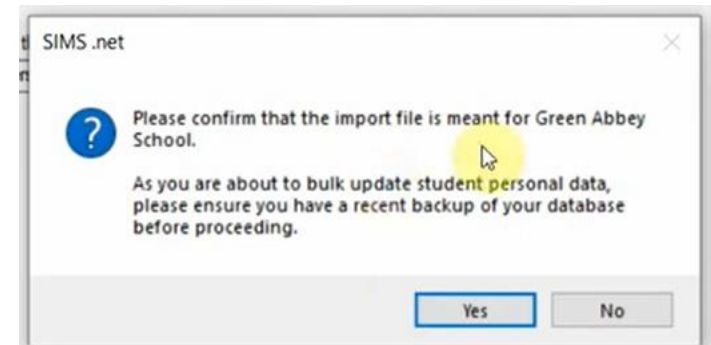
SIMS .net

Please confirm that the import file is meant for Green Abbey School.

As you are about to bulk update student personal data, please ensure you have a recent backup of your database before proceeding.

Yes

No